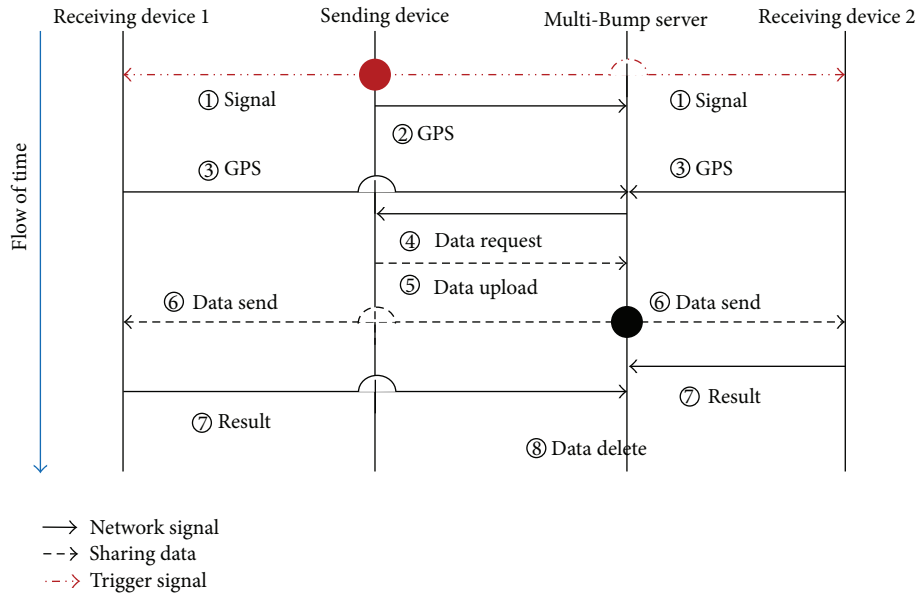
Receiving device 1
Sending device
Multi-Bump server
Receiving device 2

Flow of time

① Signal
① Signal
② GPS
③ GPS
③ GPS
④ Data request
⑤ Data upload
⑥ Data send
⑥ Data send
⑦ Result
⑦ Result
⑧ Data delete

Network signal
Sharing data
Trigger signal